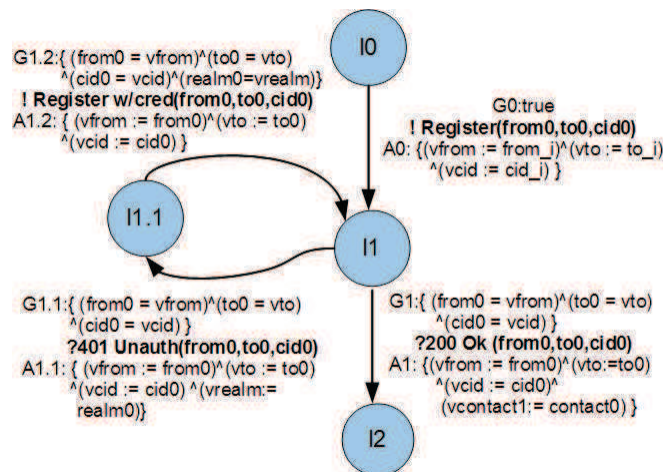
I0

G1.2:{ (from0 = vfrom)^(to0 = vto) ^(cid0 = vcid)^(realm0=vrealm)}
! Register w/cred(from0,to0,cid0)
A1.2: { (vfrom := from0)^(vto := to0) ^(vcid := cid0) }

G0:true
! Register(from0,to0,cid0)
A0: {(vfrom := from_i)^(vto := to_i) ^(vcid := cid_i) }

I1.1

I1

G1.1:{ (from0 = vfrom)^(to0 = vto) ^(cid0 = vcid) }
?401 Unauth(from0,to0,cid0)
A1.1: { (vfrom := from0)^(vto := to0) ^(vcid := cid0) ^(vrealm:= realm0)}

G1:{ (from0 = vfrom)^(to0 = vto) ^(cid0 = vcid) }
?200 Ok (from0,to0,cid0)
A1: {(vfrom := from0)^(vto:=to0) ^(vcid := cid0)^ (vcontact1:= contact0) }

I2